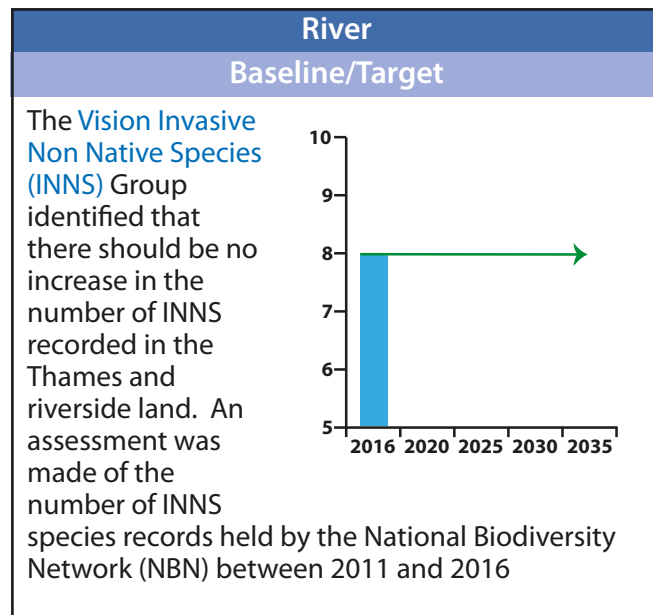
River

Baseline/Target

The Vision Invasive Non Native Species (INNS) Group identified that there should be no increase in the number of INNS recorded in the Thames and riverside land. An assessment was made of the number of INNS species records held by the National Biodiversity Network (NBN) between 2011 and 2016

10
9
8
7
6
5
2016 2020 2025 2030 2035